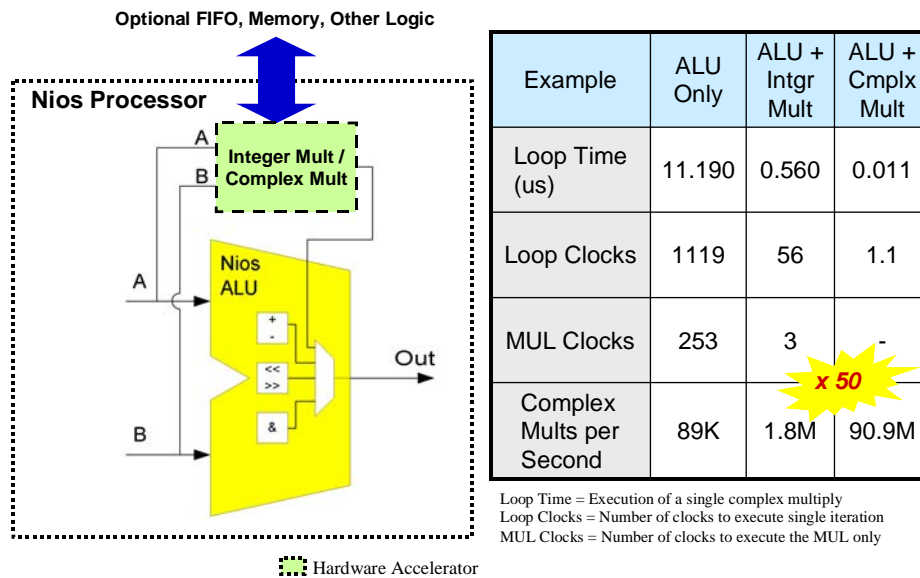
Optional FIFO, Memory, Other Logic

Nios Processor

A

B

Integer Mult / Complex Mult

Nios ALU

A

+
-

<<
>>

&

Out

B

| Example | ALU Only | ALU + Intgr Mult | ALU + Cmplx Mult |
|---|---|---|---|
| Loop Time (us) | 11.190 | 0.560 | 0.011 |
| Loop Clocks | 1119 | 56 | 1.1 |
| MUL Clocks | 253 | 3 | - |
| Complex Mults per Second | 89K | 1.8M | 90.9M |

x 50

Loop Time = Execution of a single complex multiply
Loop Clocks = Number of clocks to execute single iteration
MUL Clocks = Number of clocks to execute the MUL only

Hardware Accelerator